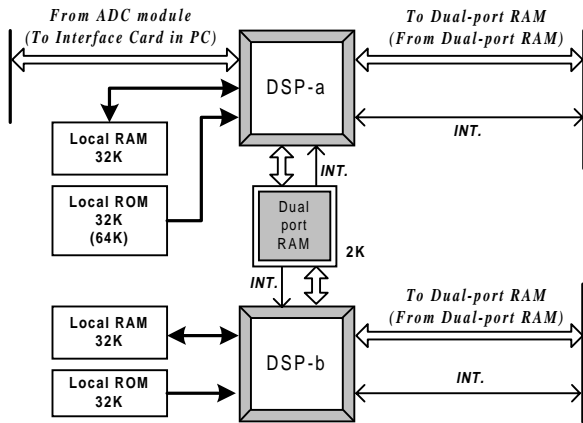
From ADC module
(To Interface Card in PC)

To Dual-port RAM
(From Dual-port RAM)

DSP-a

Local RAM
32K

Local ROM
32K
(64K)

INT.

INT.

Dual
port
RAM

2K

INT.

To Dual-port RAM
(From Dual-port RAM)

Local RAM
32K

DSP-b

Local ROM
32K

INT.